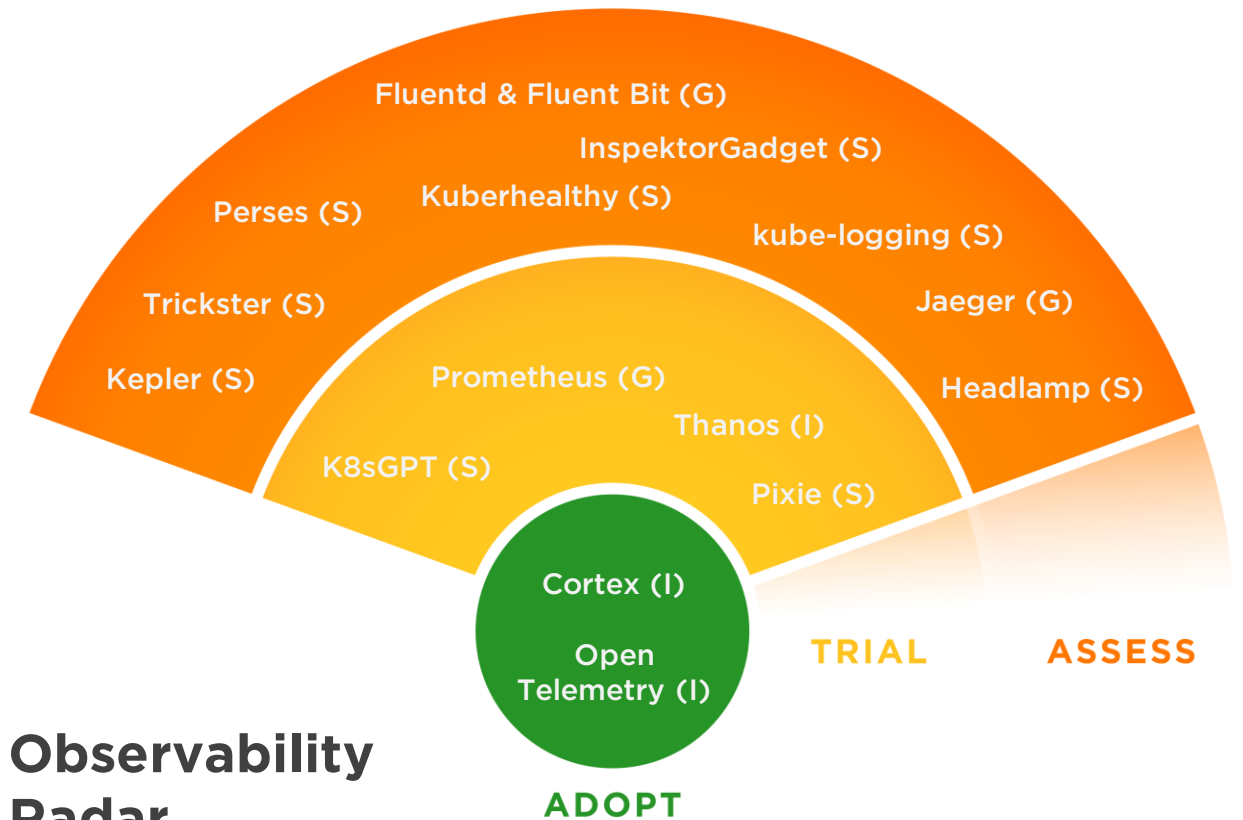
Fluentd & Fluent Bit (G)
InspektorGadget (S)
Perses (S)
Kuberhealthy (S)
kube-logging (S)
Trickster (S)
Jaeger (G)
Kepler (S)
Headlamp (S)
Prometheus (G)
Thanos (I)
K8sGPT (S)
Pixie (S)
Cortex (I)
Open Telemetry (I)
TRIAL
ASSESS
ADOPT
Observability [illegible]